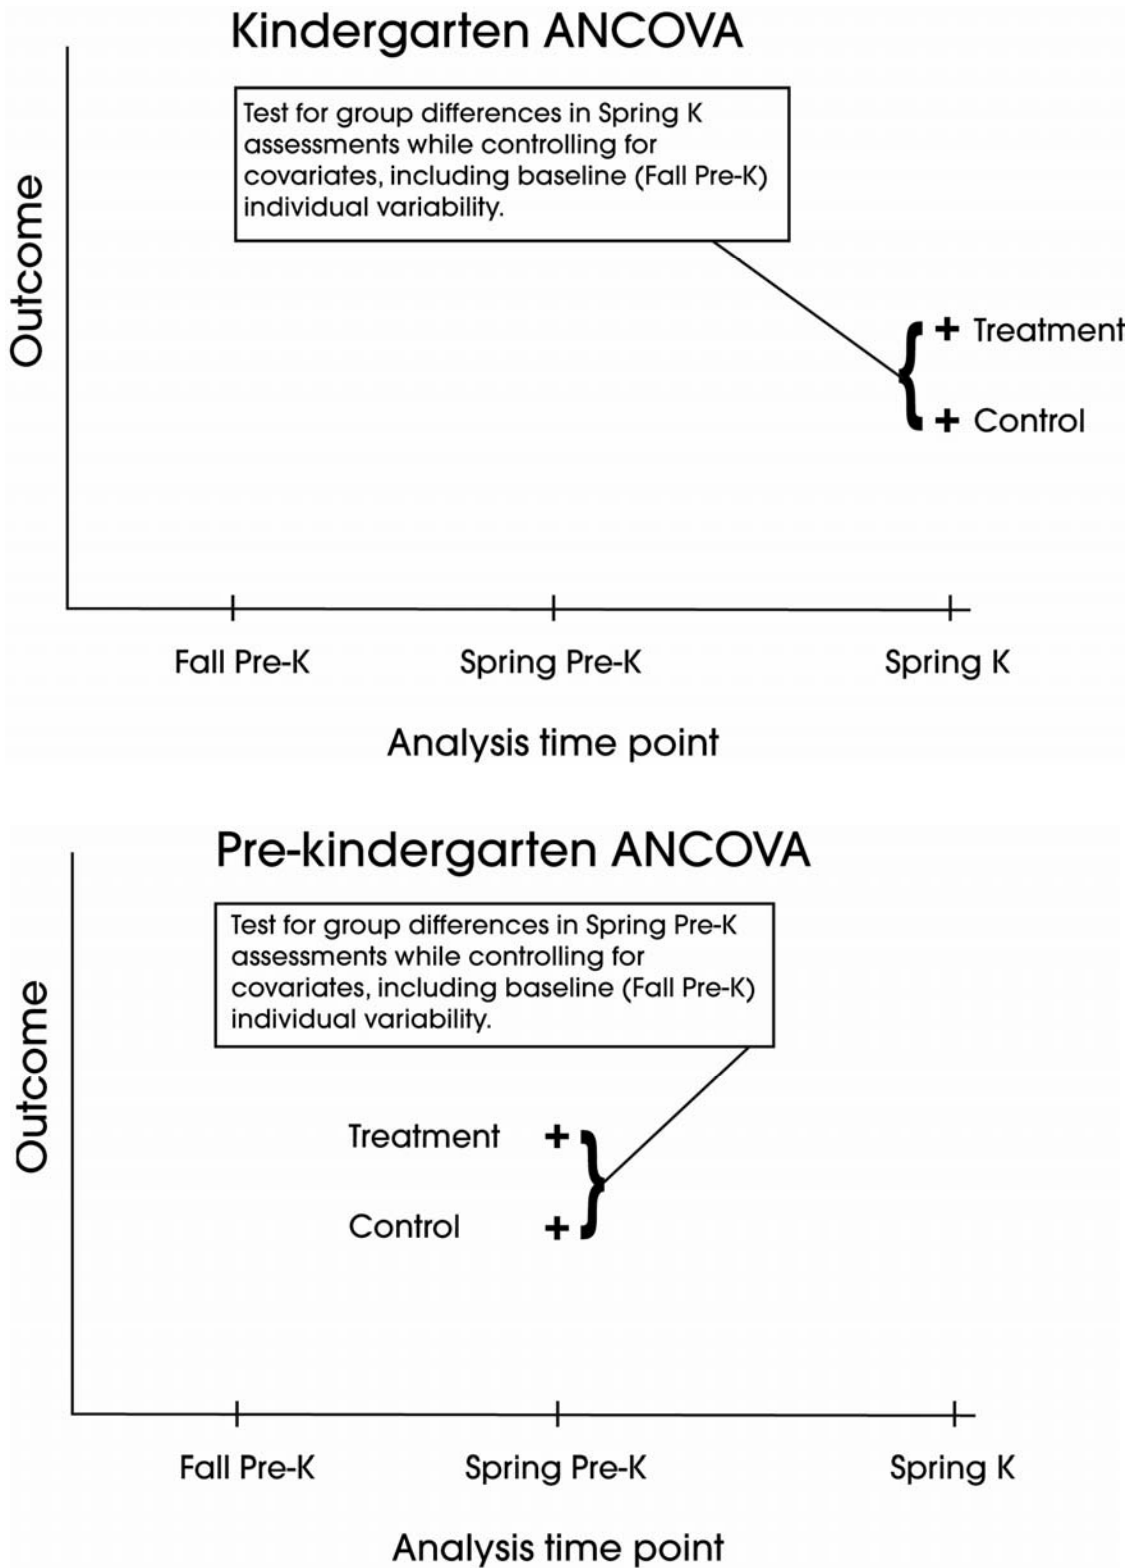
Kindergarten ANCOVA

Test for group differences in Spring K assessments while controlling for covariates, including baseline (Fall Pre-K) individual variability.

Outcome

+ Treatment

+ Control

Fall Pre-K

Spring Pre-K

Spring K

Analysis time point

Pre-kindergarten ANCOVA

Test for group differences in Spring Pre-K assessments while controlling for covariates, including baseline (Fall Pre-K) individual variability.

Outcome

Treatment +

Control +

Fall Pre-K

Spring Pre-K

Spring K

Analysis time point